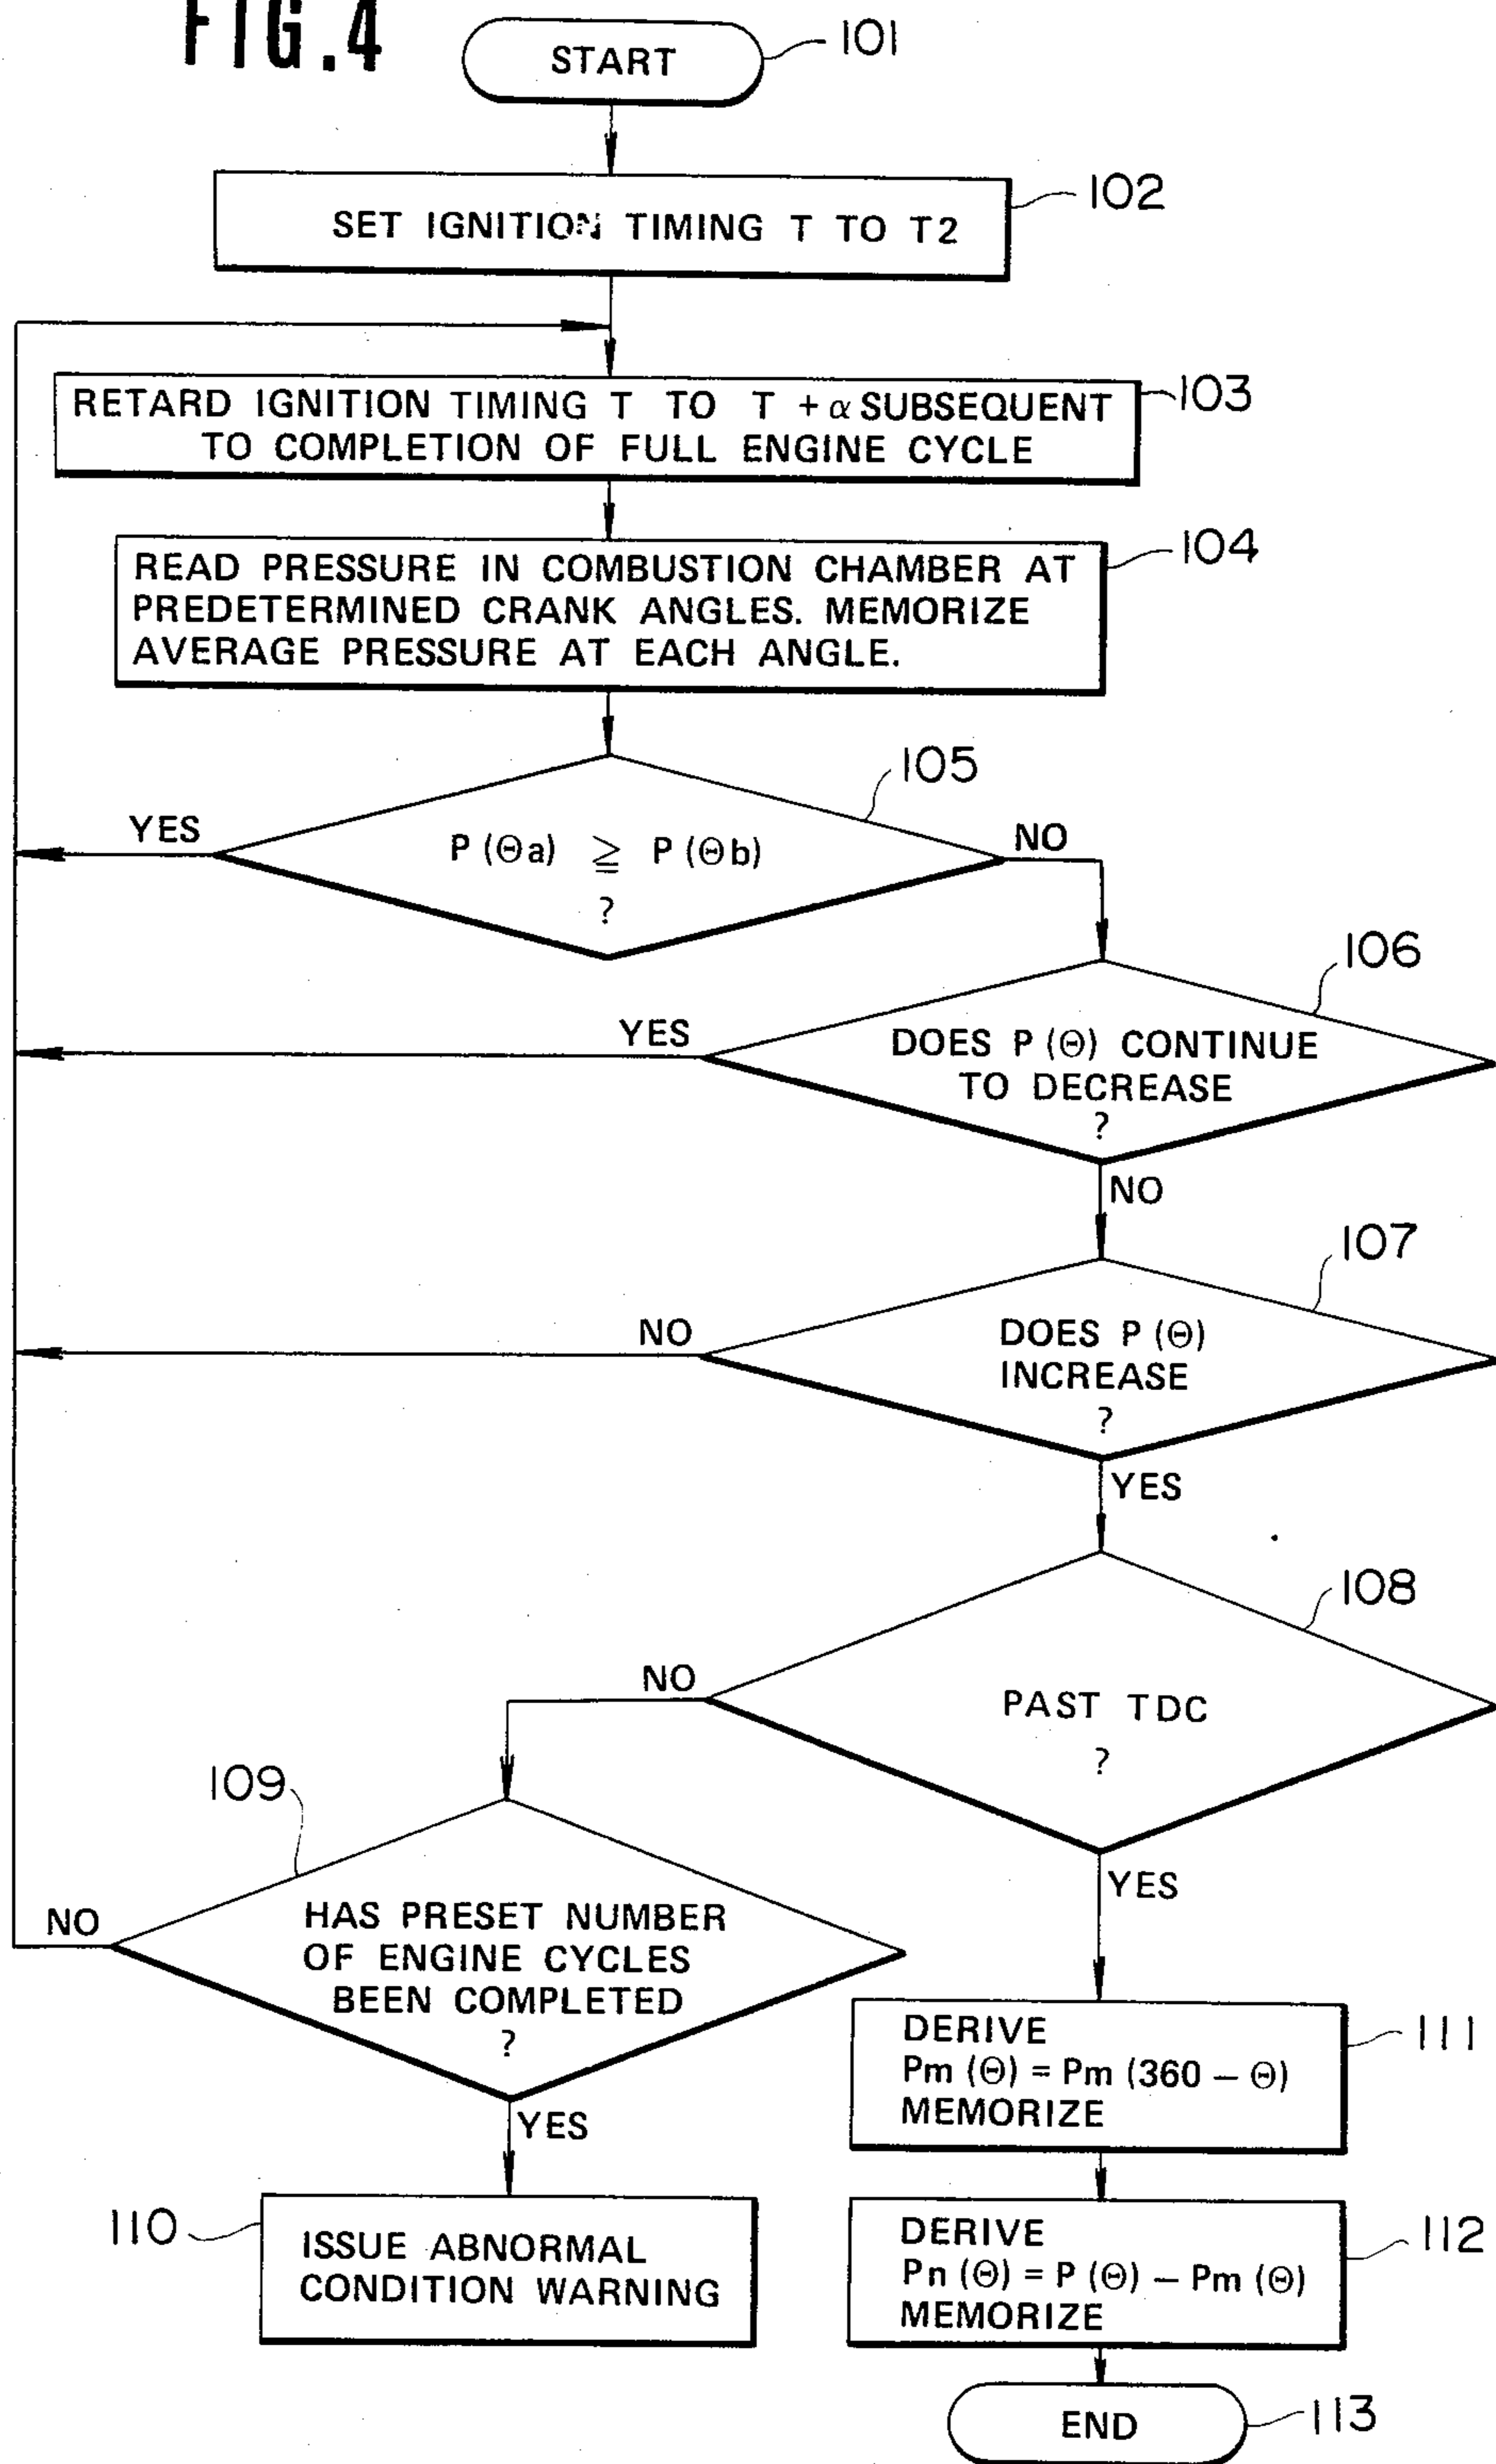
FIG.4

START 101

SET IGNITION TIMING T TO T2 102

RETARD IGNITION TIMING T TO T + $\alpha$ SUBSEQUENT TO COMPLETION OF FULL ENGINE CYCLE 103

READ PRESSURE IN COMBUSTION CHAMBER AT PREDETERMINED CRANK ANGLES. MEMORIZE AVERAGE PRESSURE AT EACH ANGLE. 104

105

YES

$P(\Theta a) \geqq P(\Theta b)$ ?

NO

106

YES

DOES $P(\Theta)$ CONTINUE TO DECREASE ?

NO

107

NO

DOES $P(\Theta)$ INCREASE ?

YES

108

NO

PAST TDC ?

109

NO

HAS PRESET NUMBER OF ENGINE CYCLES BEEN COMPLETED ?

YES

YES

110

ISSUE ABNORMAL CONDITION WARNING

DERIVE $Pm(\Theta) = Pm(360 - \Theta)$ MEMORIZE 111

DERIVE $Pn(\Theta) = P(\Theta) - Pm(\Theta)$ MEMORIZE 112

END 113